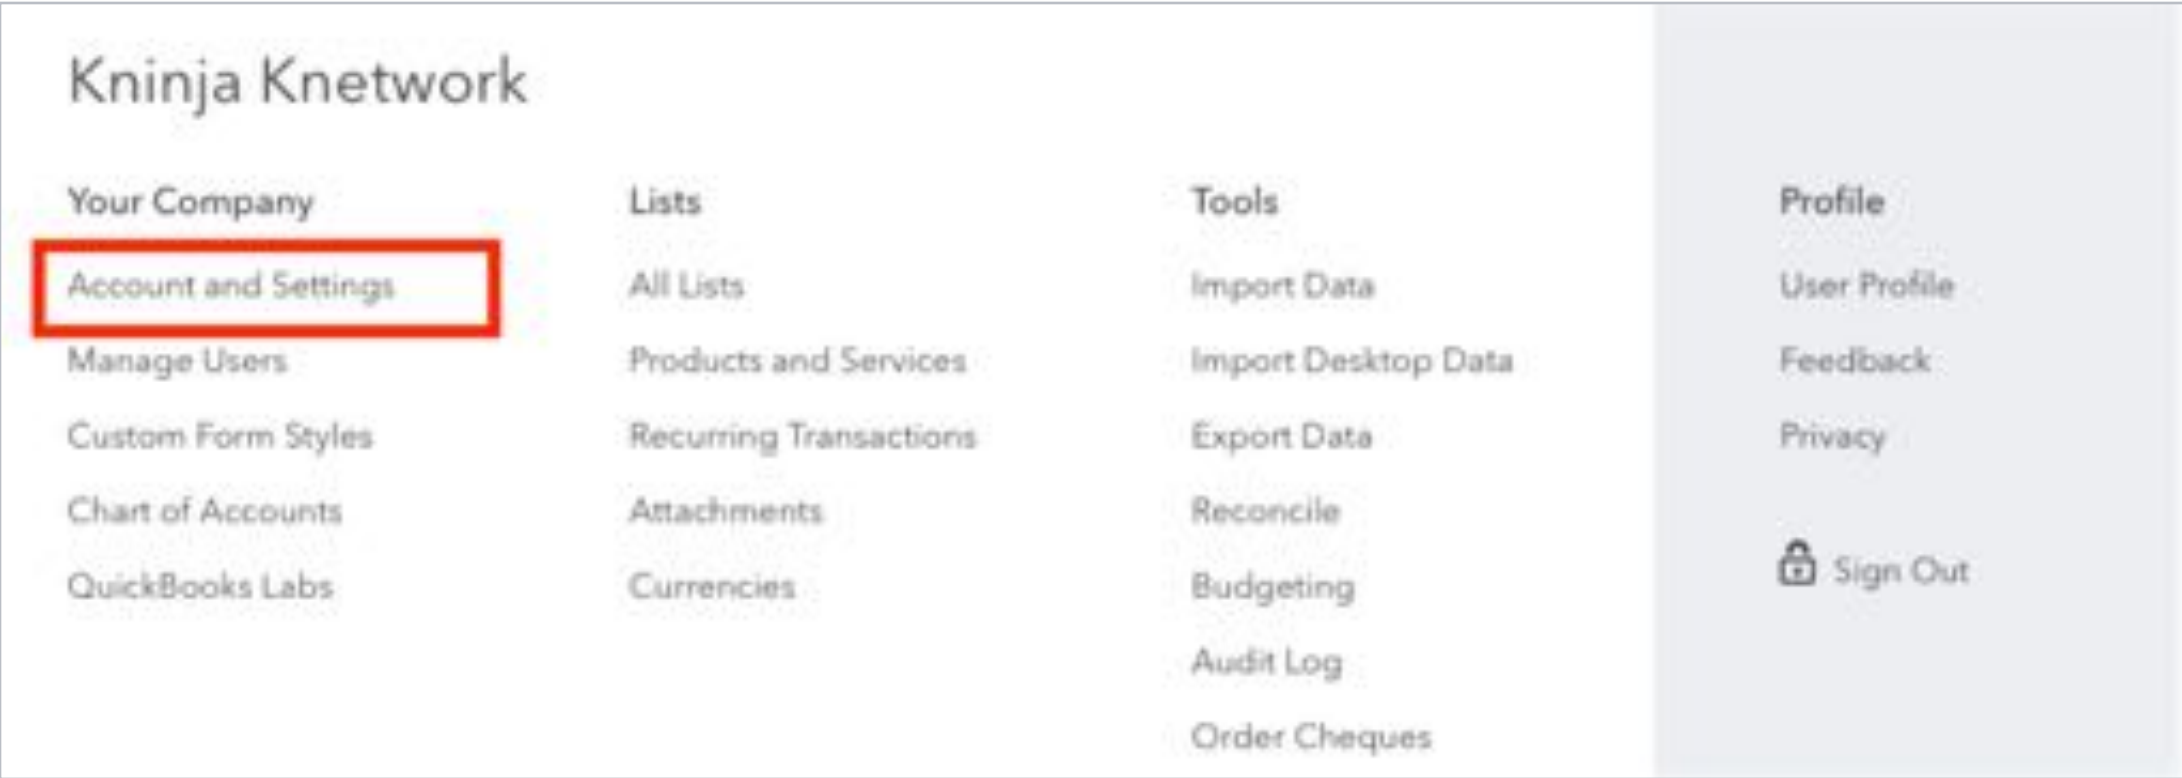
Kninja Knetwork

Your Company

Account and Settings

Manage Users

Custom Form Styles

Chart of Accounts

QuickBooks Labs

Lists

All Lists

Products and Services

Recurring Transactions

Attachments

Currencies

Tools

Import Data

Import Desktop Data

Export Data

Reconcile

Budgeting

Audit Log

Order Cheques

Profile

User Profile

Feedback

Privacy

Sign Out